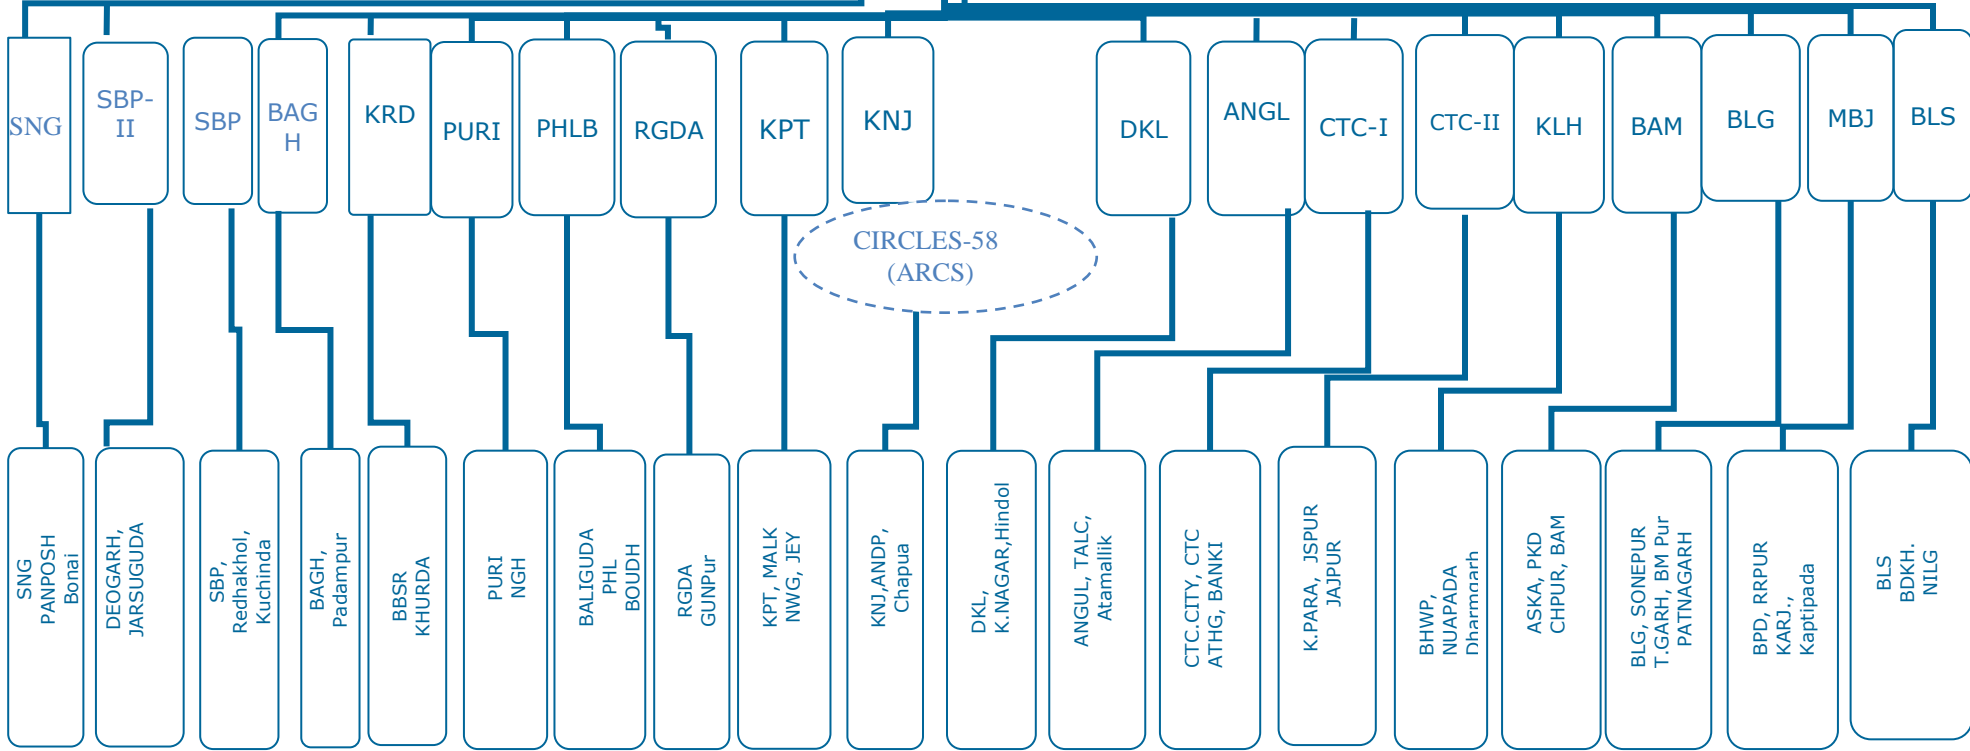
SNG

SBP-II

SBP

BAGH

KRD

PURI

PHLB

RGDA

KPT

KNJ

DKL

ANGL

CTC-I

CTC-II

KLH

BAM

BLG

MBJ

BLS

CIRCLES-58 (ARCS)

SNG PANPOSH Bonai

DEOGARH, JARSUGUDA

SBP, Redhakhol, Kuchinda

BAGH, Padampur

BBSR KHURDA

PURI NGH

BALIGUDA PHL BOUDH

RGDA GUNPur

KPT, MALK NWG, JEY

KNJ,ANDP, Chapua

DKL, K.NAGAR,Hindol

ANGUL, TALC, Atamallik

CTC.CITY, CTC ATHG, BANKI

K.PARA, JSPUR JAJPUR

BHWP, NUAPADA Dharmgarh

ASKA, PKD CHPUR, BAM

BLG, SONEPUR T.GARH, BM Pur PATNAGARH

BPD, RRPUR KARJ., Kaptipada

BLS BDKH. NILG